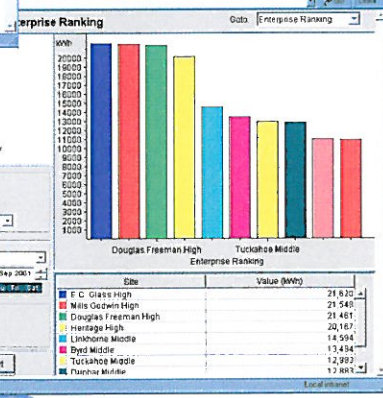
erprise Ranking

Goto: Enterprise Ranking

kWh
20000
19000
18000
17000
16000
15000
14000
13000
12000
11000
10000
9000
8000
7000
6000
5000
4000
3000
2000
1000

Douglas Freeman High
Tuckahoe Middle
Enterprise Ranking

| Site | Value (kWh) |
|---|---|
| E C Glass High | 21,620 |
| Mills Godwin High | 21,548 |
| Douglas Freeman High | 21,461 |
| Heritage High | 20,167 |
| Linkhorne Middle | 14,594 |
| Byrd Middle | 13,494 |
| Tuckahoe Middle | 12,993 |
| Dunbar Middle | 12,883 |

Sep 2001
Th Fr Sat

Local intranet